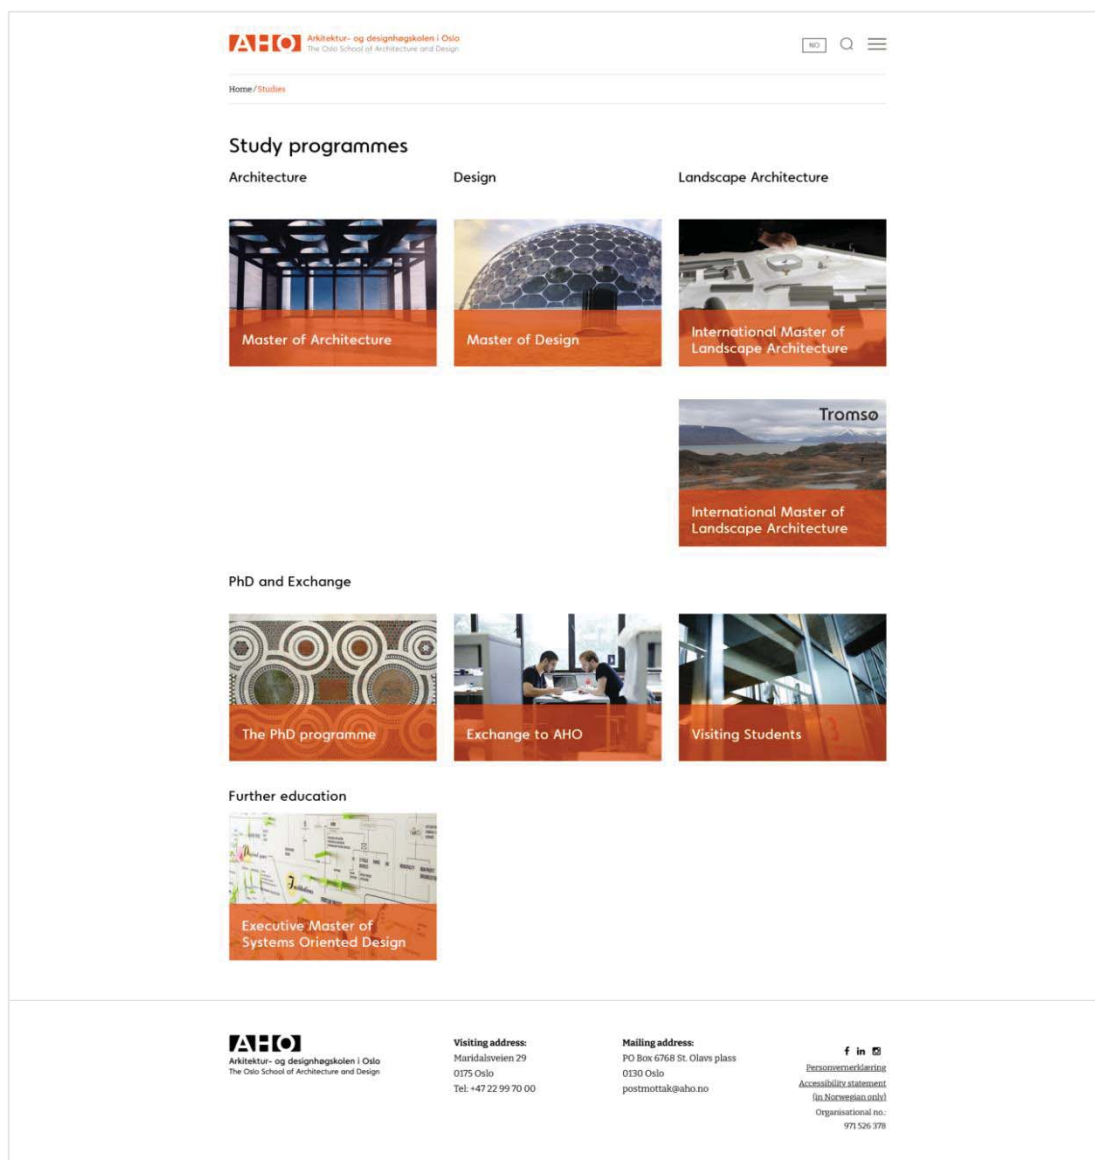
AHO Arkitektur- og designhøgskolen i Oslo
The Oslo School of Architecture and Design

NO

Home / Studies

Study programmes

Architecture

Design

Landscape Architecture

Master of Architecture

Master of Design

International Master of Landscape Architecture

Tromsø

International Master of Landscape Architecture

PhD and Exchange

The PhD programme

Exchange to AHO

Visiting Students

Further education

Executive Master of Systems Oriented Design

AHO
Arkitektur- og designhøgskolen i Oslo
The Oslo School of Architecture and Design

Visiting address:
Maridalsveien 29
0175 Oslo
Tel: +47 22 99 70 00

Mailing address:
PO Box 6768 St. Olavs plass
0130 Oslo
postmottak@aho.no

f in

Personvernerklæring
Accessibility statement (in Norwegian only)
Organisational no.: 971 526 378